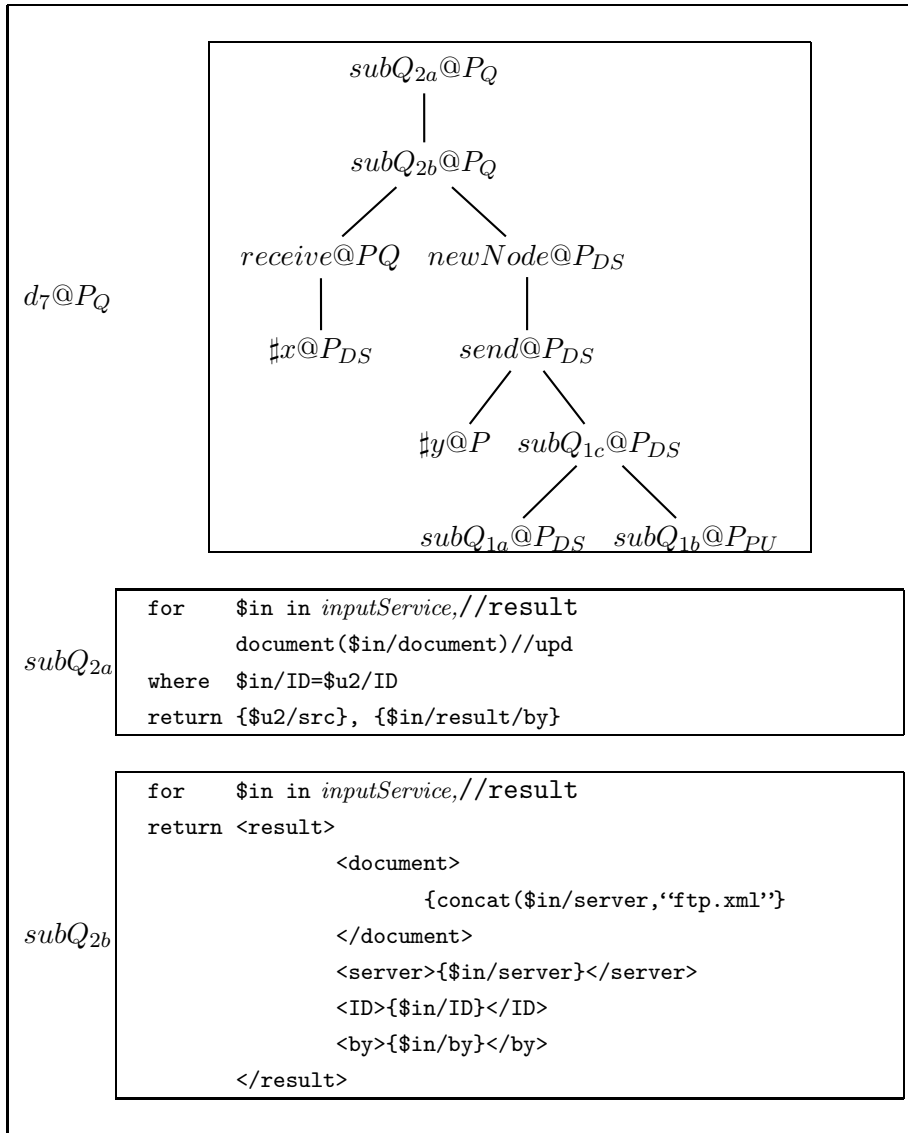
$d_7@P_Q$

$subQ_{2a}@P_Q$

$subQ_{2b}@P_Q$

$receive@PQ$ $newNode@P_{DS}$

$\sharp x@P_{DS}$ $send@P_{DS}$

$\sharp y@P$ $subQ_{1c}@P_{DS}$

$subQ_{1a}@P_{DS}$ $subQ_{1b}@P_{PU}$

$subQ_{2a}$

for $in in *inputService,*//result
document($in/document)//upd
where $in/ID=$u2/ID
return {$u2/src}, {$in/result/by}

$subQ_{2b}$

for $in in *inputService,*//result
return <result>
<document>
{concat($in/server,"ftp.xml"}
</document>
<server>{$in/server}</server>
<ID>{$in/ID}</ID>
<by>{$in/by}</by>
</result>